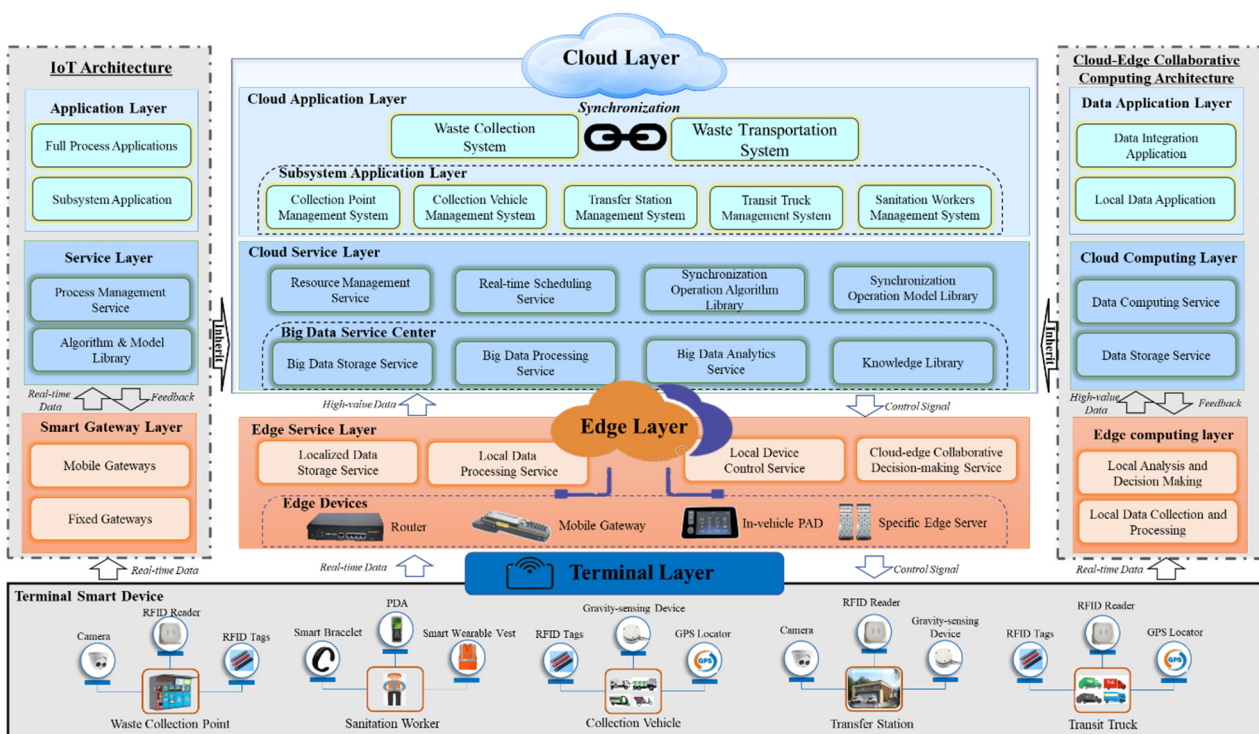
IoT Architecture

Application Layer

Full Process Applications

Subsystem Application

Service Layer

Process Management Service

Algorithm & Model Library

Real-time Data

Feedback

Smart Gateway Layer

Mobile Gateways

Fixed Gateways

Real-time Data

Inherit

Cloud Layer

Cloud Application Layer

Synchronization

Waste Collection System

Waste Transportation System

Subsystem Application Layer

Collection Point Management System

Collection Vehicle Management System

Transfer Station Management System

Transit Truck Management System

Sanitation Workers Management System

Cloud Service Layer

Resource Management Service

Real-time Scheduling Service

Synchronization Operation Algorithm Library

Synchronization Operation Model Library

Big Data Service Center

Big Data Storage Service

Big Data Processing Service

Big Data Analytics Service

Knowledge Library

High-value Data

Control Signal

Edge Layer

Edge Service Layer

Localized Data Storage Service

Local Data Processing Service

Local Device Control Service

Cloud-edge Collaborative Decision-making Service

Edge Devices

Router

Mobile Gateway

In-vehicle PAD

Specific Edge Server

Real-time Data

Terminal Layer

Control Signal

Cloud-Edge Collaborative Computing Architecture

Data Application Layer

Data Integration Application

Local Data Application

Cloud Computing Layer

Data Computing Service

Data Storage Service

Inherit

High-value Data

Feedback

Edge computing layer

Local Analysis and Decision Making

Local Data Collection and Processing

Real-time Data

Terminal Smart Device

Camera

RFID Reader

RFID Tags

Waste Collection Point

Smart Bracelet

PDA

Smart Wearable Vest

Sanitation Worker

RFID Tags

Gravity-sensing Device

GPS Locator

Collection Vehicle

Camera

RFID Reader

Gravity-sensing Device

Transfer Station

RFID Tags

RFID Reader

GPS Locator

Transit Truck